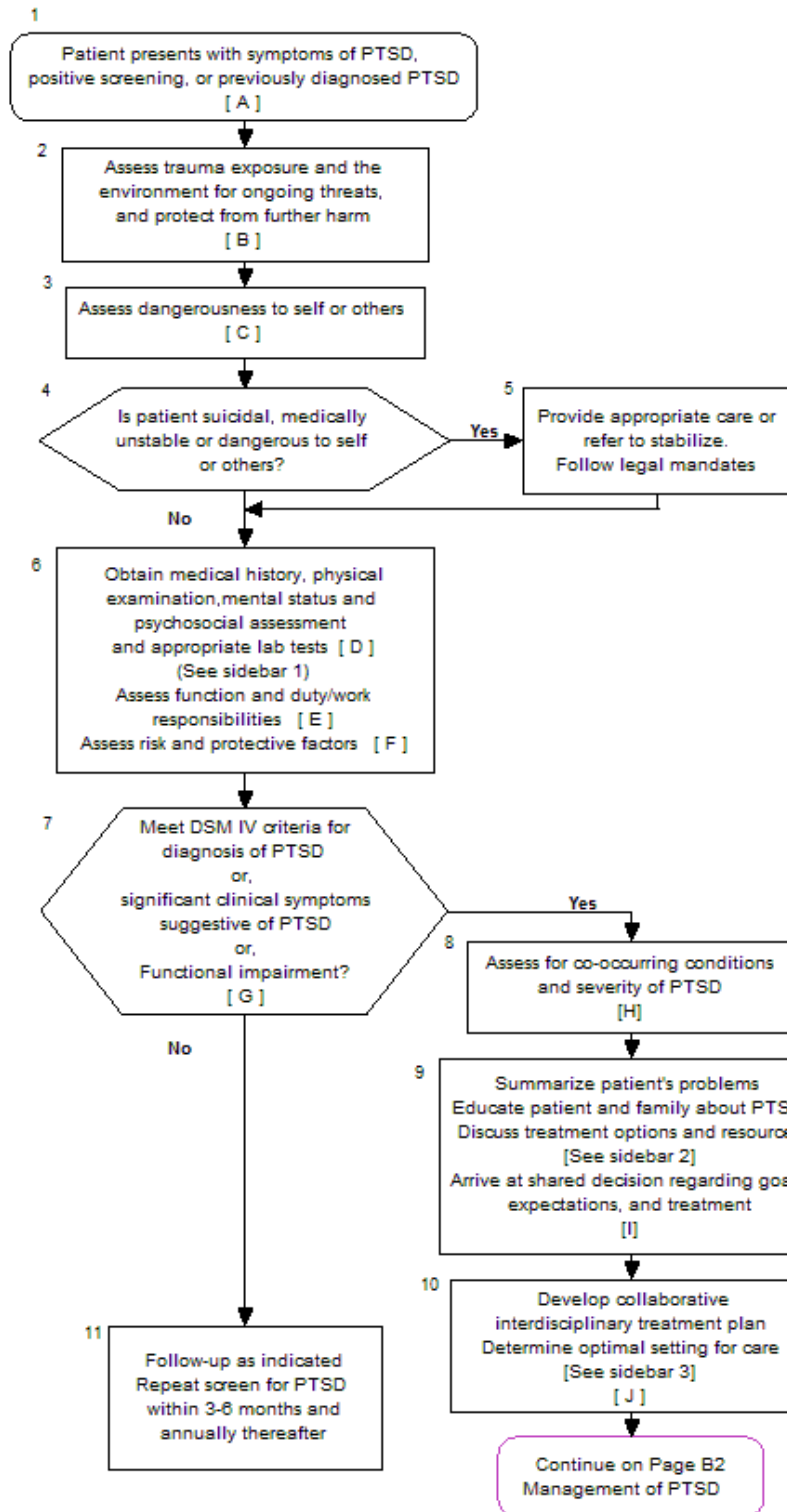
1

Patient presents with symptoms of PTSD, positive screening, or previously diagnosed PTSD
[ A ]

2

Assess trauma exposure and the environment for ongoing threats, and protect from further harm
[ B ]

3

Assess dangerousness to self or others
[ C ]

4

Is patient suicidal, medically unstable or dangerous to self or others?

Yes

5

Provide appropriate care or refer to stabilize.
Follow legal mandates

No

6

Obtain medical history, physical examination,mental status and psychosocial assessment and appropriate lab tests [ D ]
(See sidebar 1)
Assess function and duty/work responsibilities [ E ]
Assess risk and protective factors [ F ]

7

Meet DSM IV criteria for diagnosis of PTSD
or,
significant clinical symptoms suggestive of PTSD
or,
Functional impairment?
[ G ]

Yes

8

Assess for co-occurring conditions and severity of PTSD
[H]

9

Summarize patient's problems
Educate patient and family about PTS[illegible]
Discuss treatment options and resource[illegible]
[See sidebar 2]
Arrive at shared decision regarding goa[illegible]
expectations, and treatment
[I]

10

Develop collaborative interdisciplinary treatment plan
Determine optimal setting for care
[See sidebar 3]
[ J ]

Continue on Page B2
Management of PTSD

No

11

Follow-up as indicated
Repeat screen for PTSD within 3-6 months and annually thereafter